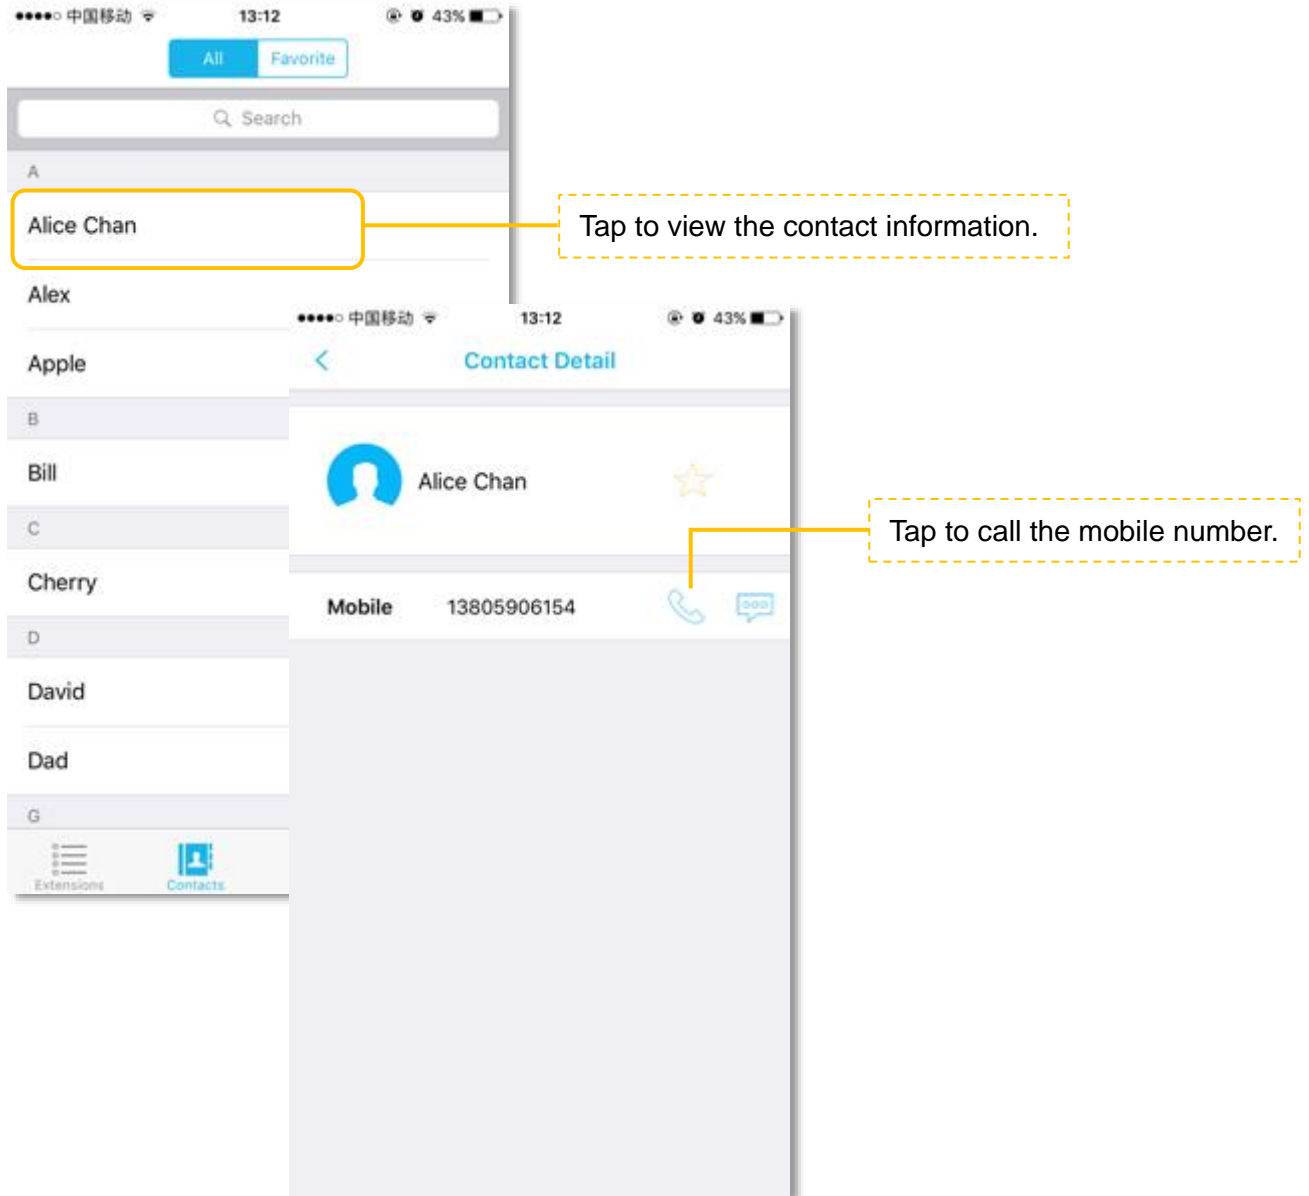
●●●●○ 中国移动 13:12 43%

All Favorite

Search

A

Alice Chan

Alex

Apple

B

Bill

C

Cherry

D

David

Dad

G

Extensions Contacts

Tap to view the contact information.

●●●●○ 中国移动 13:12 43%

Contact Detail

Alice Chan

Tap to call the mobile number.

Mobile 13805906154